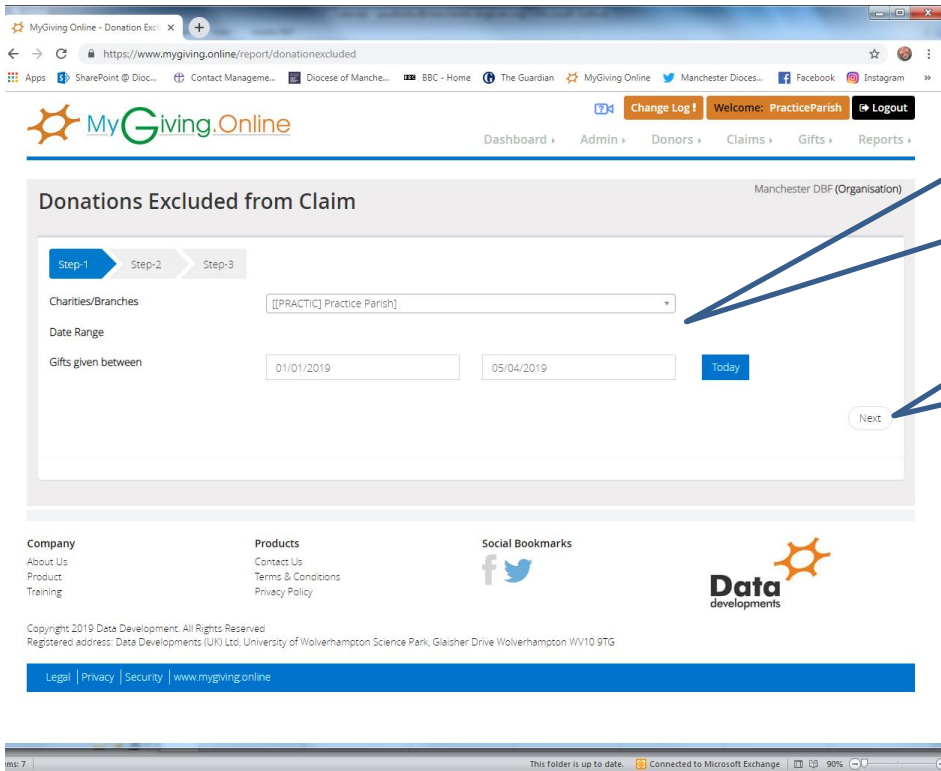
MyGiving Online - Donation Excl ×

https://www.mygiving.online/report/donationexcluded

Apps SharePoint @ Dioc... Contact Manageme... Diocese of Manche... BBC - Home The Guardian MyGiving Online Manchester Dioces... Facebook Instagram »

MyGiving.Online

Change Log ! Welcome: PracticeParish Logout

Dashboard ▸ Admin ▸ Donors ▸ Claims ▸ Gifts ▸ Reports ▸

Donations Excluded from Claim

Manchester DBF (Organisation)

Step-1 Step-2 Step-3

Charities/Branches [[PRACTIC] Practice Parish]

Date Range

Gifts given between 01/01/2019 05/04/2019 Today

Next

Company
About Us
Product
Training

Products
Contact Us
Terms & Conditions
Privacy Policy

Social Bookmarks

Data developments

Copyright 2019 Data Development. All Rights Reserved
Registered address: Data Developments (UK) Ltd, University of Wolverhampton Science Park, Glaisher Drive Wolverhampton WV10 9TG

Legal | Privacy | Security | www.mygiving.online

ems: 7

This folder is up to date. Connected to Microsoft Exchange 90%